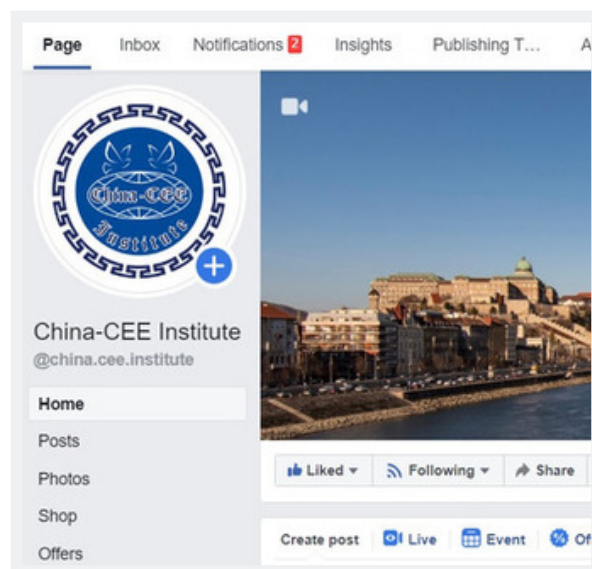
Page Inbox Notifications 2 Insights Publishing T... A

China-CEE Institute

China-CEE Institute
@china.cee.institute

Home
Posts
Photos
Shop
Offers

Liked ▾ Following ▾ Share

Create post Live Event Of